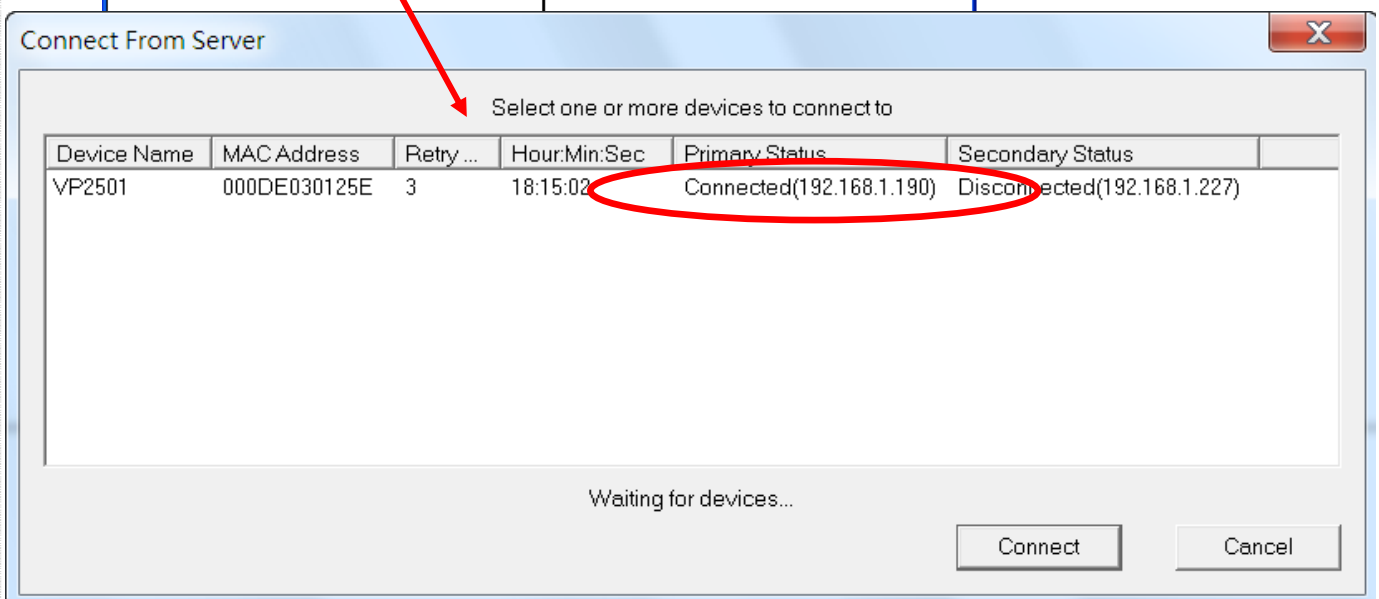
Connect From Server

Select one or more devices to connect to

| Device Name | MAC Address | Retry ... | Hour:Min:Sec | Primary Status | Secondary Status |
|---|---|---|---|---|---|
| VP2501 | 000DE030125E | 3 | 18:15:02 | Connected(192.168.1.190) | Disconnected(192.168.1.227) |

Waiting for devices...

Connect

Cancel